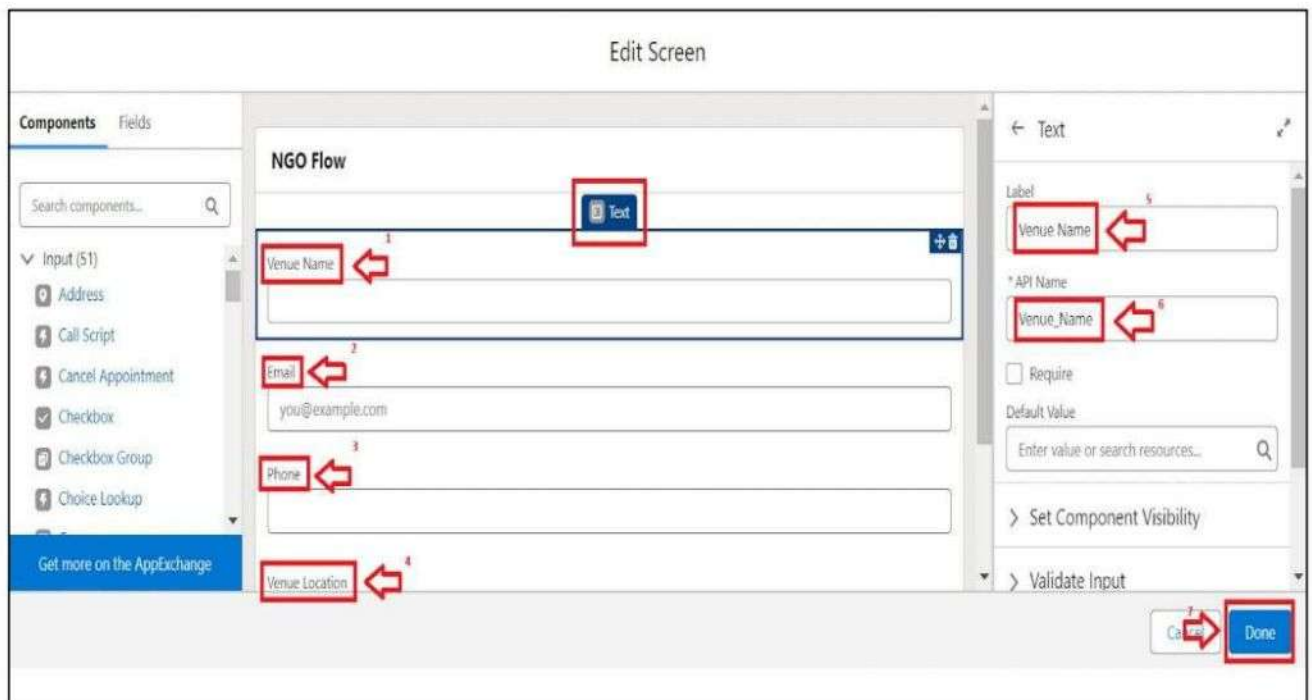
Edit Screen

Components Fields

Search components...

Input (51)

Address

Call Script

Cancel Appointment

Checkbox

Checkbox Group

Choice Lookup

Get more on the AppExchange

NGO Flow

Text

1

Venue Name

2

Email

you@example.com

3

Phone

4

Venue Location

← Text

Label

5

Venue Name

* API Name

6

Venue_Name

Require

Default Value

Enter value or search resources...

> Set Component Visibility

> Validate Input

7

Ca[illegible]

Done